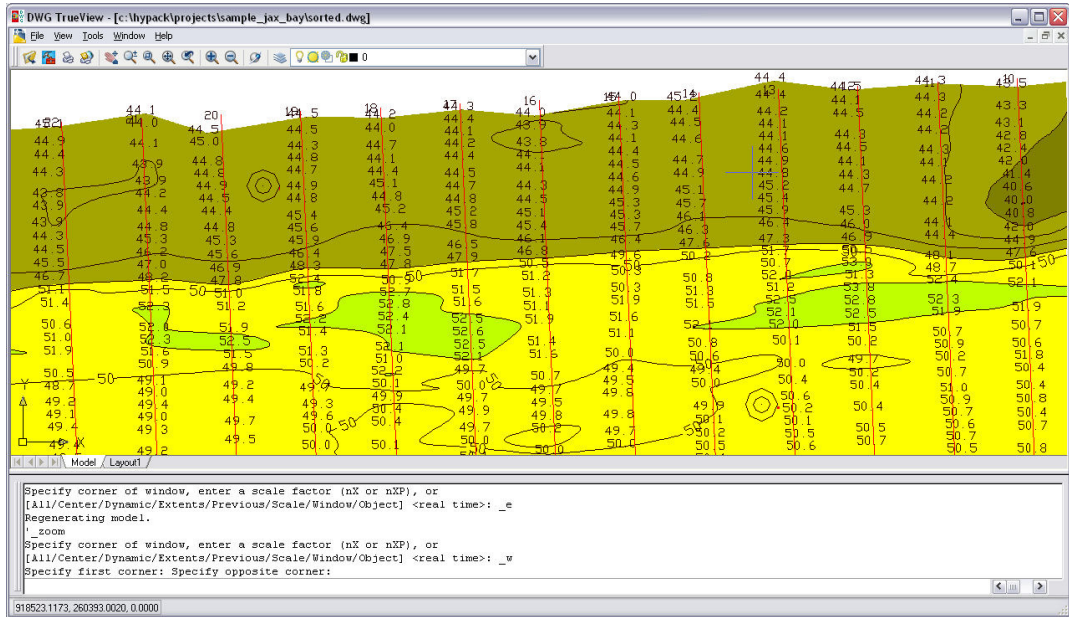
DWG TrueView - [c:\hypack\projects\sample_jax_bay\sorted.dwg]

File View Tools Window Help

0

Model Layout1

Specify corner of window, enter a scale factor (nX or nXP), or
[All/Center/Dynamic/Extents/Previous/Scale/Window/Object] <real time>: _e
Regenerating model.
'_zoom
Specify corner of window, enter a scale factor (nX or nXP), or
[All/Center/Dynamic/Extents/Previous/Scale/Window/Object] <real time>: _w
Specify first corner: Specify opposite corner:

918523.1173, 260393.0020, 0.0000